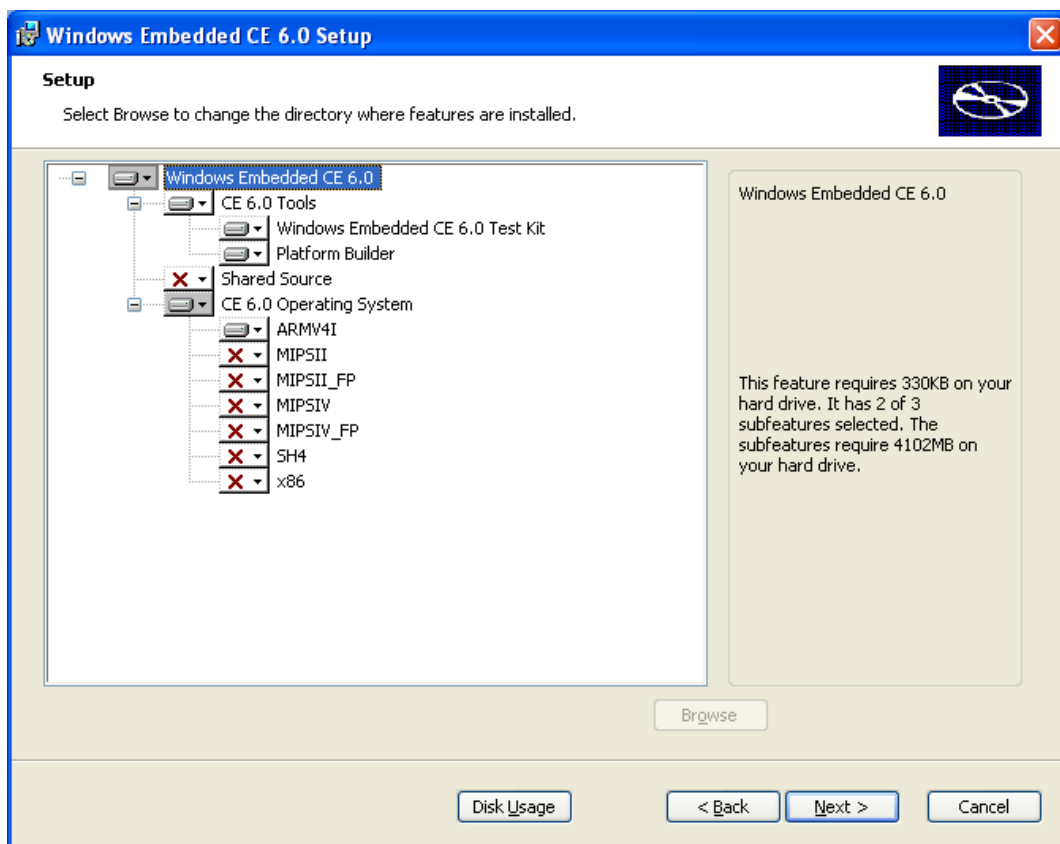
Windows Embedded CE 6.0 Setup

Setup

Select Browse to change the directory where features are installed.

Windows Embedded CE 6.0
CE 6.0 Tools
Windows Embedded CE 6.0 Test Kit
Platform Builder
Shared Source
CE 6.0 Operating System
ARMV4I
MIPSII
MIPSII_FP
MIPSIV
MIPSIV_FP
SH4
x86

Windows Embedded CE 6.0

This feature requires 330KB on your hard drive. It has 2 of 3 subfeatures selected. The subfeatures require 4102MB on your hard drive.

Browse

Disk Usage

< Back

Next >

Cancel